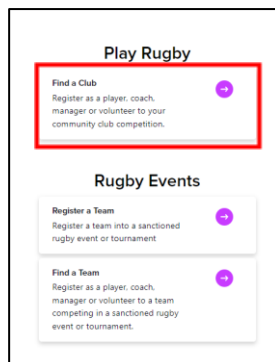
Play Rugby

Find a Club
Register as a player, coach, manager or volunteer to your community club competition.

Rugby Events

Register a Team
Register a team into a sanctioned rugby event or tournament

Find a Team
Register as a player, coach, manager or volunteer to a team competing in a sanctioned rugby event or tournament.